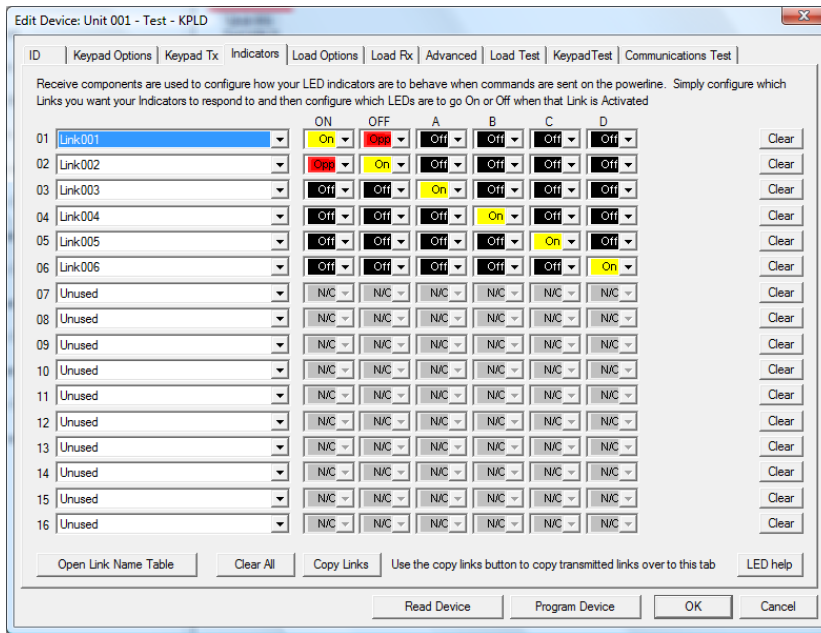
Edit Device: Unit 001 - Test - KPLD

ID | Keypad Options | Keypad Tx | Indicators | Load Options | Load Rx | Advanced | Load Test | KeypadTest | Communications Test

Receive components are used to configure how your LED indicators are to behave when commands are sent on the powerline. Simply configure which Links you want your Indicators to respond to and then configure which LEDs are to go On or Off when that Link is Activated

| | | ON | OFF | A | B | C | D | |
|---|---|---|---|---|---|---|---|---|
| 01 | Link001 | On | Opp | Off | Off | Off | Off | Clear |
| 02 | Link002 | Opp | On | Off | Off | Off | Off | Clear |
| 03 | Link003 | Off | Off | On | Off | Off | Off | Clear |
| 04 | Link004 | Off | Off | Off | On | Off | Off | Clear |
| 05 | Link005 | Off | Off | Off | Off | On | Off | Clear |
| 06 | Link006 | Off | Off | Off | Off | Off | On | Clear |
| 07 | Unused | N/C | N/C | N/C | N/C | N/C | N/C | Clear |
| 08 | Unused | N/C | N/C | N/C | N/C | N/C | N/C | Clear |
| 09 | Unused | N/C | N/C | N/C | N/C | N/C | N/C | Clear |
| 10 | Unused | N/C | N/C | N/C | N/C | N/C | N/C | Clear |
| 11 | Unused | N/C | N/C | N/C | N/C | N/C | N/C | Clear |
| 12 | Unused | N/C | N/C | N/C | N/C | N/C | N/C | Clear |
| 13 | Unused | N/C | N/C | N/C | N/C | N/C | N/C | Clear |
| 14 | Unused | N/C | N/C | N/C | N/C | N/C | N/C | Clear |
| 15 | Unused | N/C | N/C | N/C | N/C | N/C | N/C | Clear |
| 16 | Unused | N/C | N/C | N/C | N/C | N/C | N/C | Clear |

Open Link Name Table | Clear All | Copy Links | Use the copy links button to copy transmitted links over to this tab | LED help

Read Device | Program Device | OK | Cancel